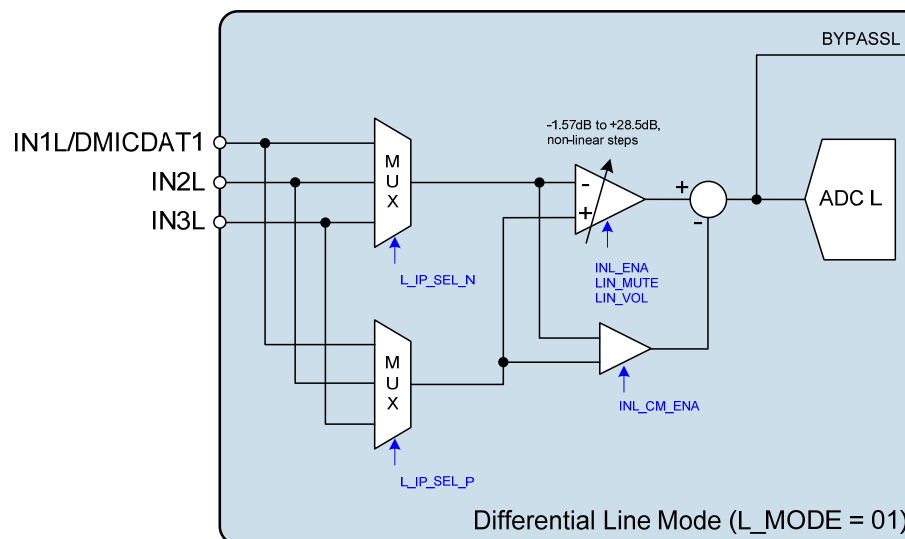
BYPASSL

IN1L/DMICDAT1

IN2L

IN3L

M U X

-1.57dB to +28.5dB, non-linear steps

-

+

+

-

ADC L

L_IP_SEL_N

INL_ENA
LIN_MUTE
LIN_VOL

M U X

INL_CM_ENA

L_IP_SEL_P

Differential Line Mode (L_MODE = 01)